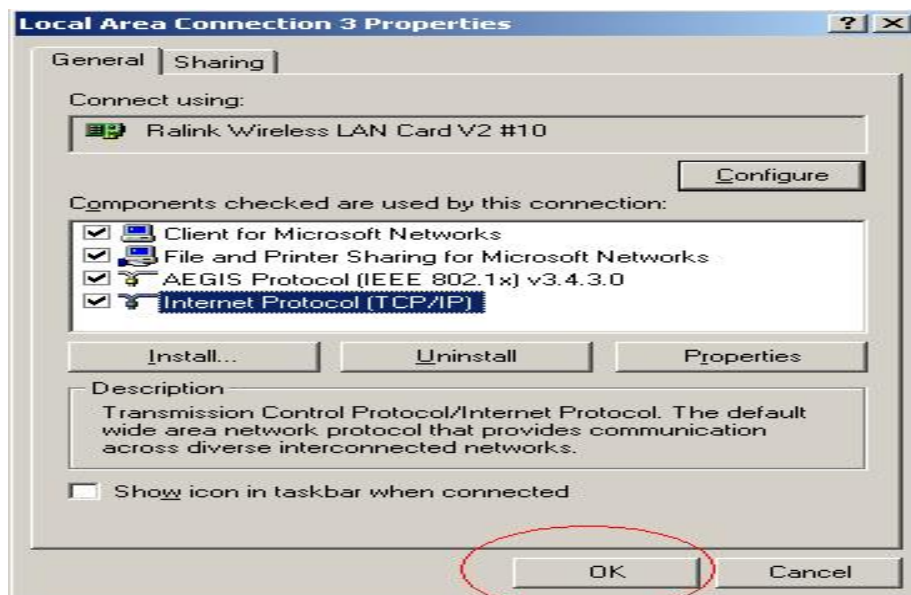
Local Area Connection 3 Properties

?

General | Sharing

Connect using:

Ralink Wireless LAN Card V2 #10

Configure

Components checked are used by this connection:

Client for Microsoft Networks
File and Printer Sharing for Microsoft Networks
AEGIS Protocol (IEEE 802.1x) v3.4.3.0
Internet Protocol (TCP/IP)

Install...
Uninstall
Properties

Description
Transmission Control Protocol/Internet Protocol. The default wide area network protocol that provides communication across diverse interconnected networks.

Show icon in taskbar when connected

OK
Cancel